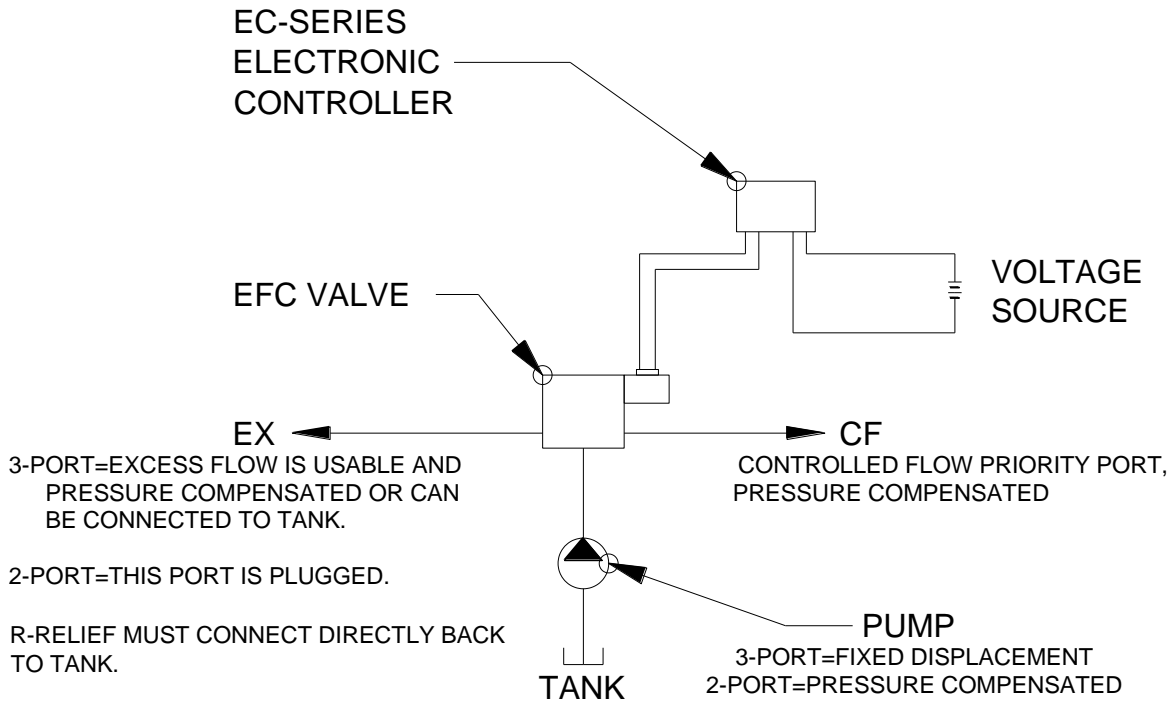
EC-SERIES ELECTRONIC CONTROLLER

VOLTAGE SOURCE

EFC VALVE

EX

3-PORT=EXCESS FLOW IS USABLE AND PRESSURE COMPENSATED OR CAN BE CONNECTED TO TANK.

2-PORT=THIS PORT IS PLUGGED.

R-RELIEF MUST CONNECT DIRECTLY BACK TO TANK.

CF

CONTROLLED FLOW PRIORITY PORT, PRESSURE COMPENSATED

PUMP

3-PORT=FIXED DISPLACEMENT
2-PORT=PRESSURE COMPENSATED

TANK